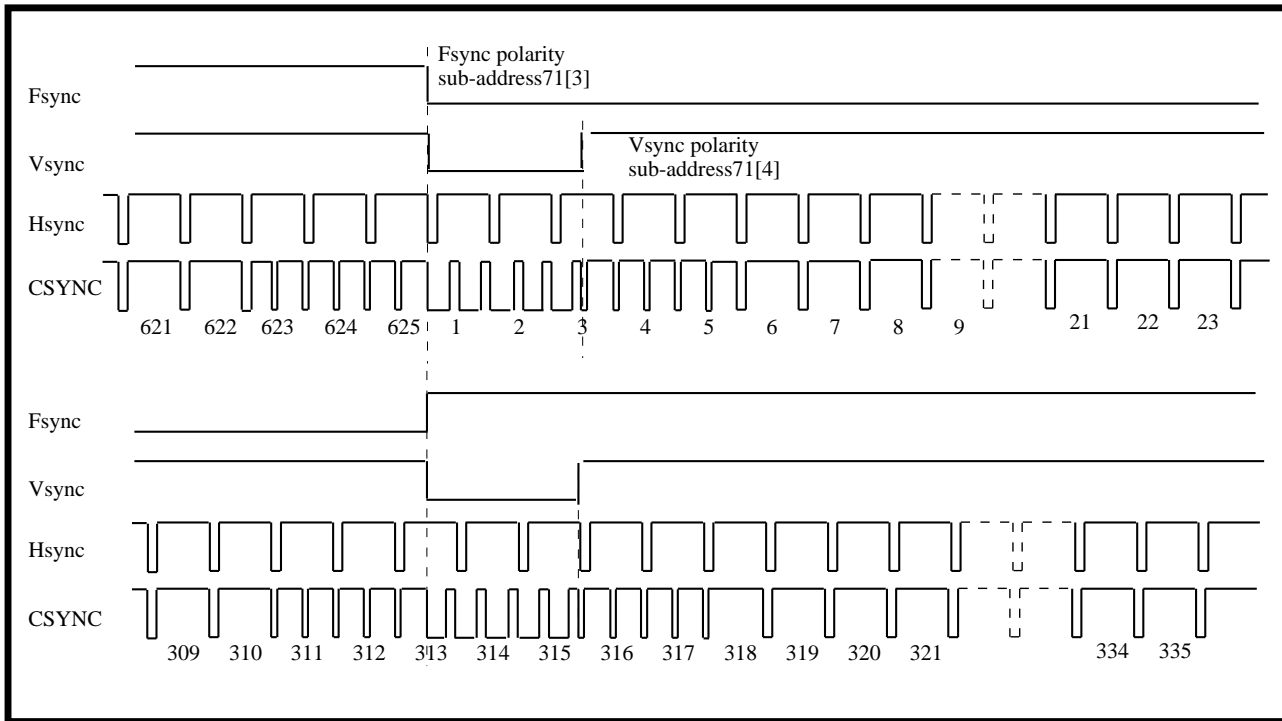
Fsync polarity
sub-address71[3]

Fsync

Vsync polarity
sub-address71[4]

Vsync

Hsync

CSYNC

621 622 623 624 625 1 2 3 4 5 6 7 8 9 21 22 23

Fsync

Vsync

Hsync

CSYNC

309 310 311 312 313 314 315 316 317 318 319 320 321 334 335